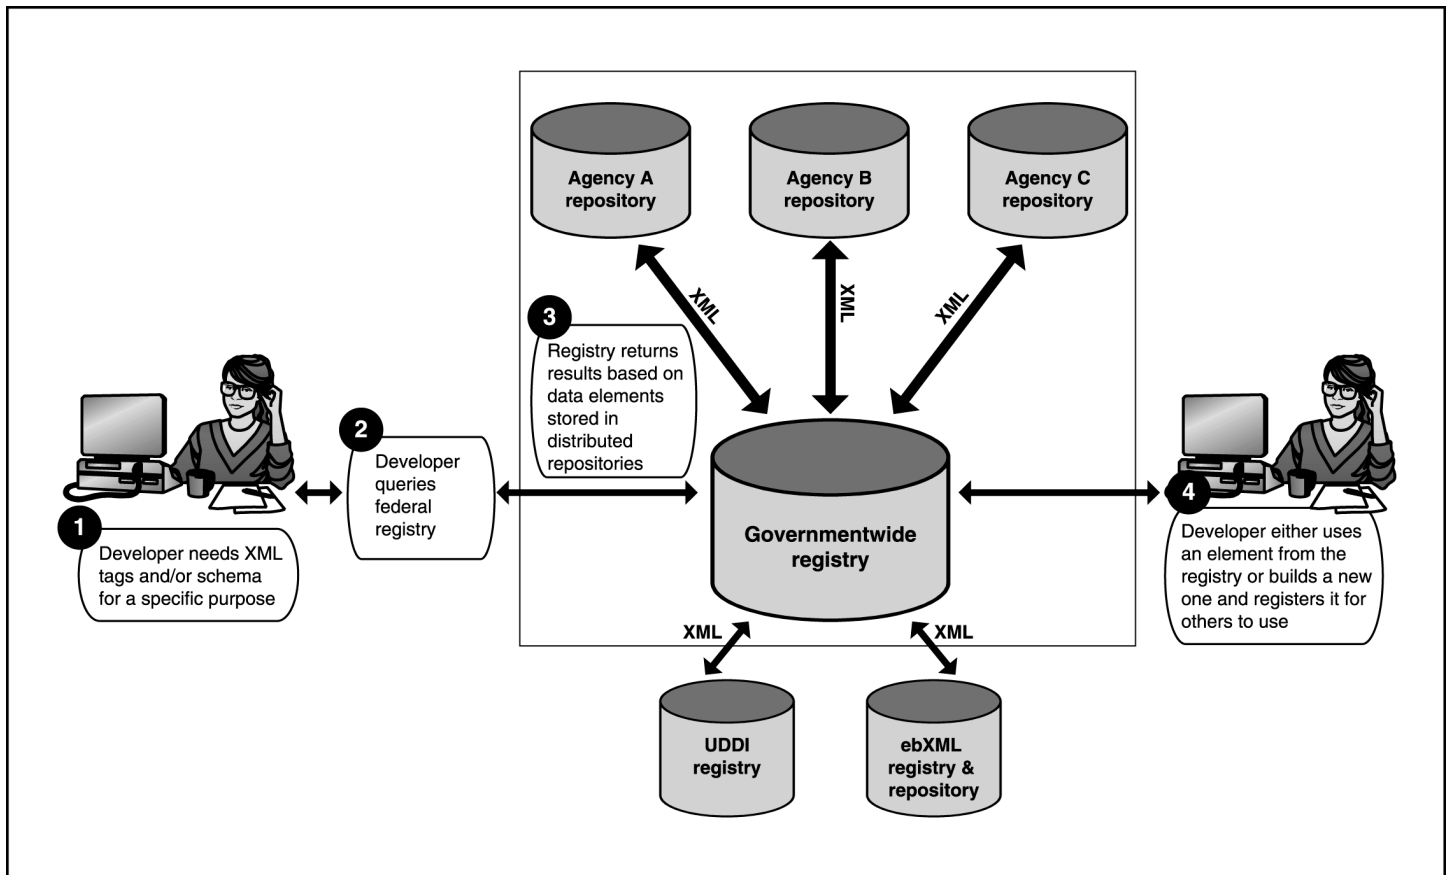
Agency A repository

Agency B repository

Agency C repository

XML

XML

XML

3

Registry returns results based on data elements stored in distributed repositories

2

Developer queries federal registry

1

Developer needs XML tags and/or schema for a specific purpose

Governmentwide registry

4

Developer either uses an element from the registry or builds a new one and registers it for others to use

XML

XML

UDDI registry

ebXML registry & repository